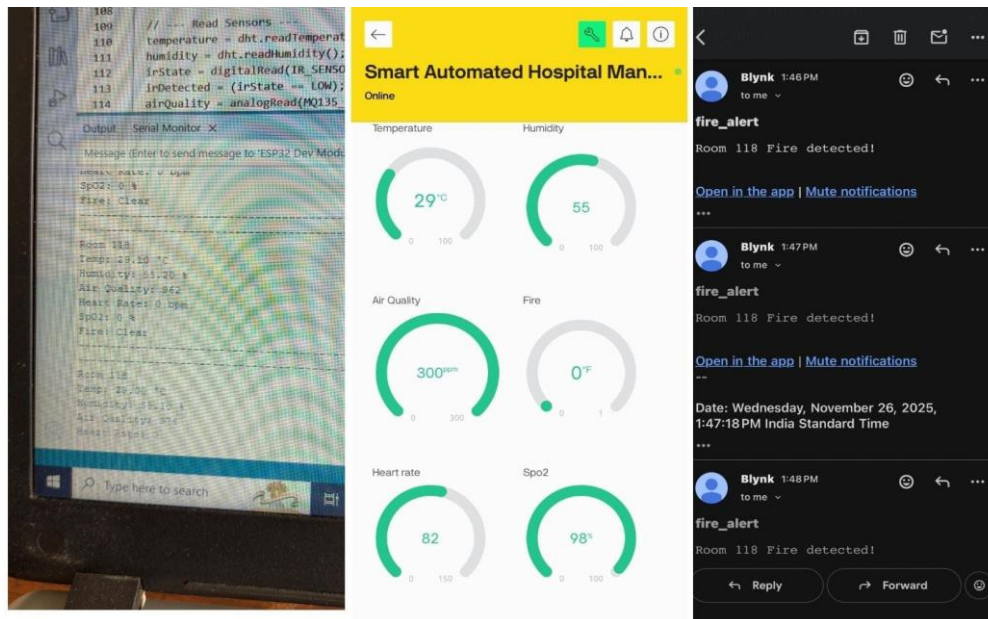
108
109 // --- Read Sensors ---
110 temperature = dht.readTemperat
111 humidity = dht.readHumidity();
112 irState = digitalRead(IR_SENSO
113 irDetected = (irState == LOW);
114 airQuality = analogRead(MQ135_

Output Serial Monitor ×

Message (Enter to send message to 'ESP32 Dev Modu

Heart Rate: 0 bpm
SpO2: 0 %
Fire: Clear

Room 118
Temp: 29.10 °C
Humidity: 55.20 %
Air Quality: 362
Heart Rate: 0 bpm
SpO2: 0 %
Fire: Clear

Room 118
Temp: 29.00 °C
Humidity: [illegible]
Air Quality: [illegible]
Heart Rate: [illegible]

Type here to search

Smart Automated Hospital Man...
Online

Temperature
29°C
0 100

Humidity
55
0 100

Air Quality
300ppm
0 300

Fire
0°F
0 1

Heart rate
82
0 150

Spo2
98%
0 100

Blynk 1:46 PM
to me
fire_alert
Room 118 Fire detected!
Open in the app | Mute notifications
•••

Blynk 1:47 PM
to me
fire_alert
Room 118 Fire detected!
Open in the app | Mute notifications
--
Date: Wednesday, November 26, 2025, 1:47:18 PM India Standard Time
•••

Blynk 1:48 PM
to me
fire_alert
Room 118 Fire detected!

Reply
Forward